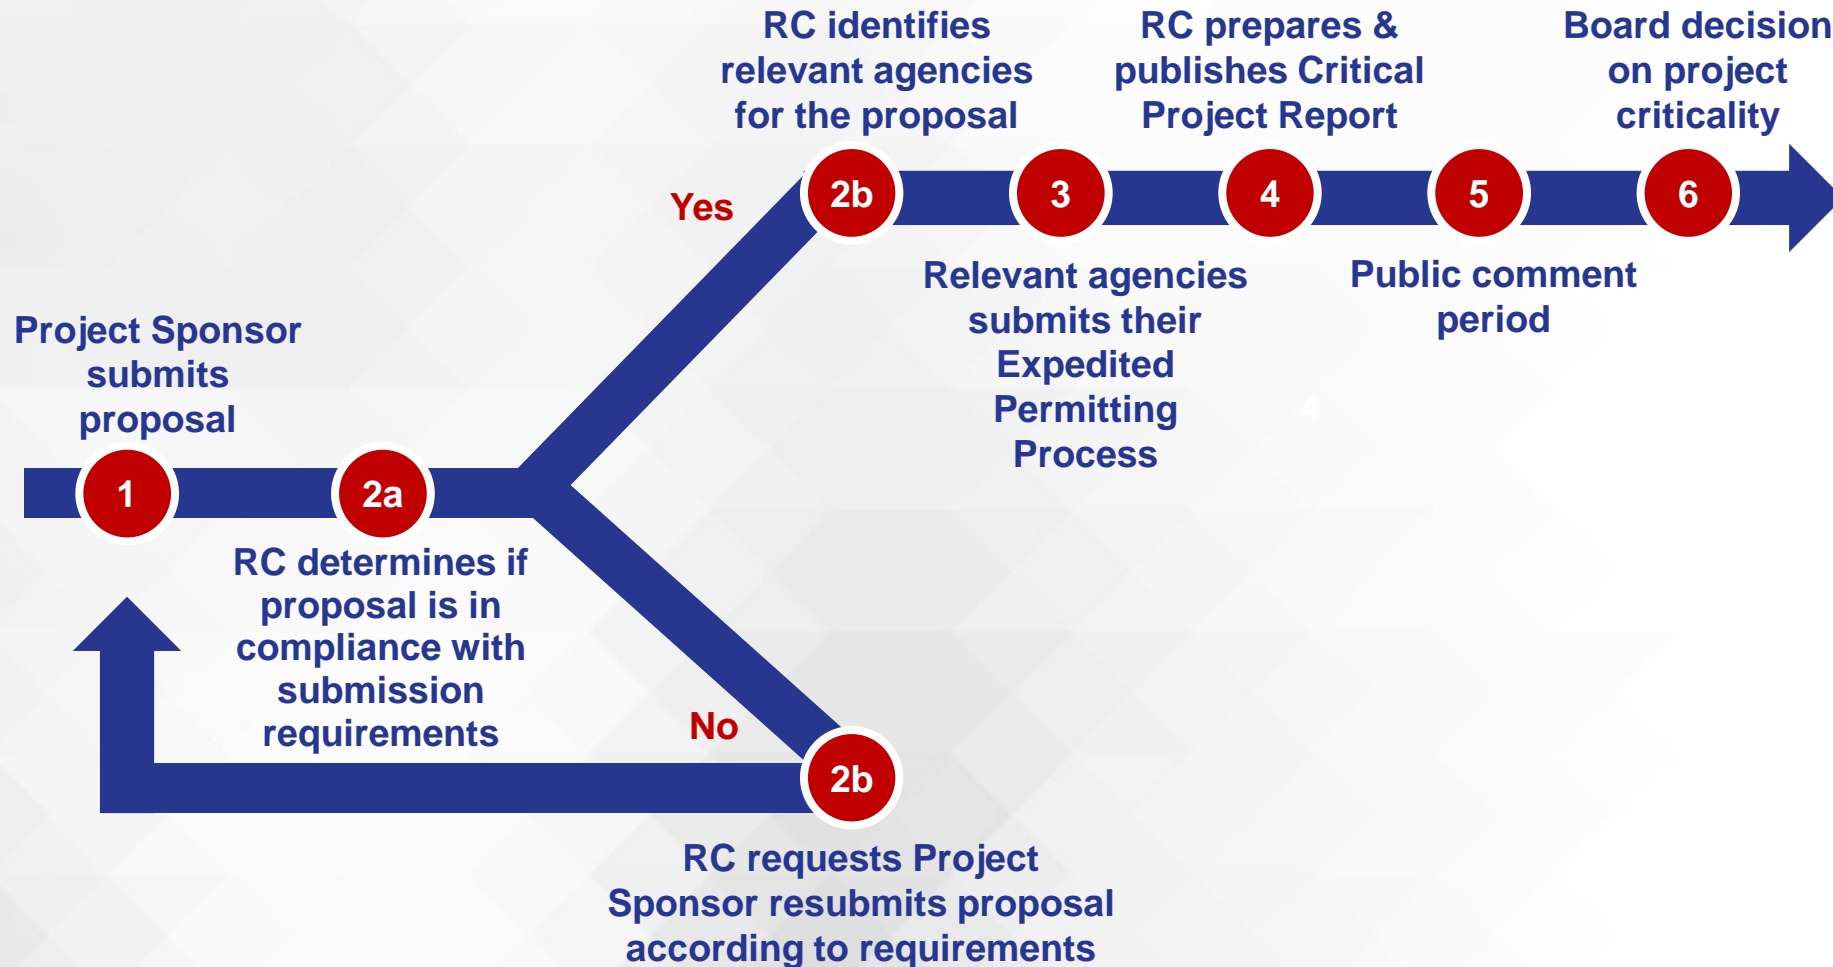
RC identifies relevant agencies for the proposal

RC prepares & publishes Critical Project Report

Board decision on project criticality

Yes

2b

3

4

5

6

Relevant agencies submits their Expedited Permitting Process

Public comment period

Project Sponsor submits proposal

1

2a

RC determines if proposal is in compliance with submission requirements

No

2b

RC requests Project Sponsor resubmits proposal according to requirements